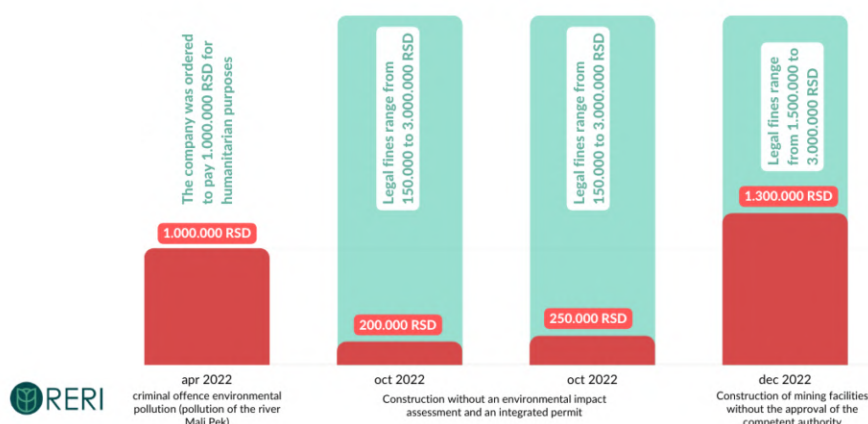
The company was ordered to pay 1.000.000 RSD for humanitarian purposes

1.000.000 RSD

Legal fines range from 150.000 to 3.000.000 RSD

200.000 RSD

Legal fines range from 150.000 to 3.000.000 RSD

250.000 RSD

Legal fines range from 1.500.000 to 3.000.000 RSD

1.300.000 RSD

RERI

apr 2022
criminal offence environmental pollution (pollution of the river Mali Pek)

oct 2022

oct 2022

Construction without an environmental impact assessment and an integrated permit

dec 2022
Construction of mining facilities without the approval of the competent authority